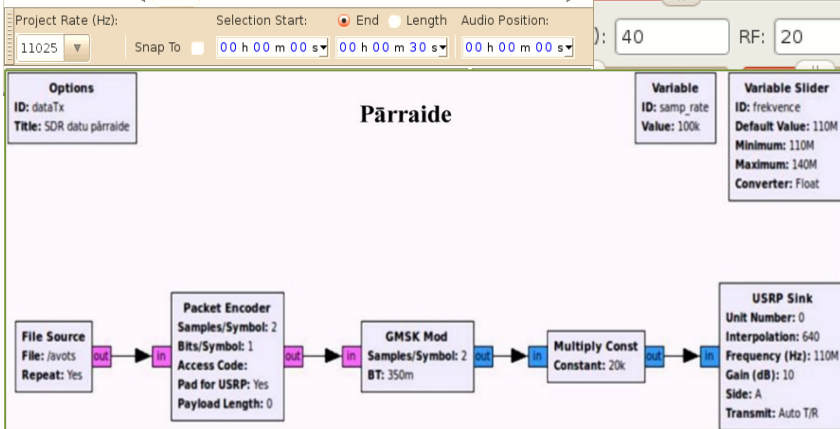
Project Rate (Hz): 11025 Snap To Selection Start: 00 h 00 m 00 s End Length 00 h 00 m 30 s Audio Position: 00 h 00 m 00 s

): 40 RF: 20

Options
ID: dataTx
Title: SDR datu pārraide

Pārraide

Variable
ID: samp_rate
Value: 100k

Variable Slider
ID: frekvence
Default Value: 110M
Minimum: 110M
Maximum: 140M
Converter: Float

File Source
File: /avots
Repeat: Yes
out

in
Packet Encoder
Samples/Symbol: 2
Bits/Symbol: 1
Access Code:
Pad for USRP: Yes
Payload Length: 0
out

in
GMSK Mod
Samples/Symbol: 2
BT: 350m
out

in
Multiply Const
Constant: 20k
out

in
USRP Sink
Unit Number: 0
Interpolation: 640
Frequency (Hz): 110M
Gain (dB): 10
Side: A
Transmit: Auto T/R